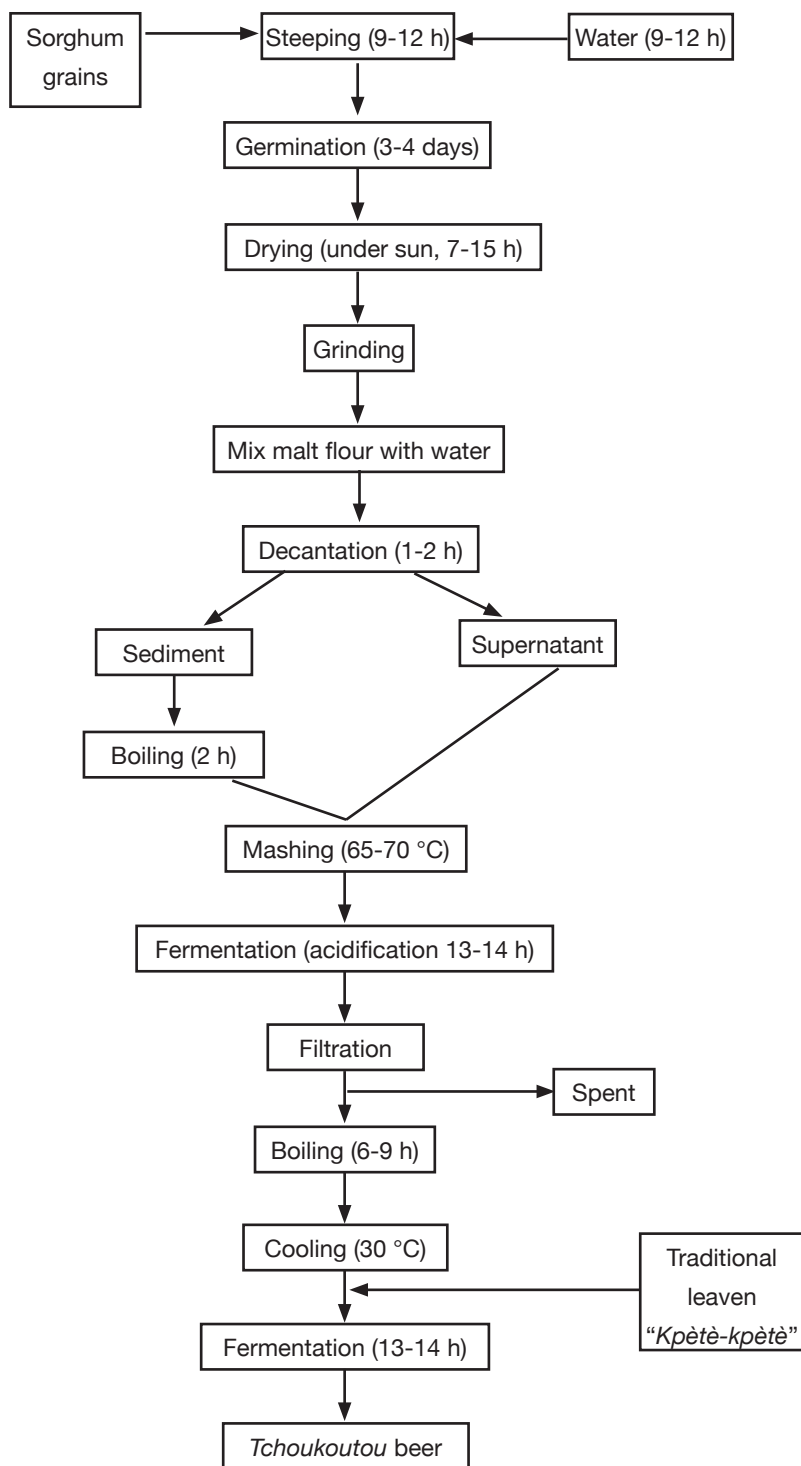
Sorghum grains

Steeping (9-12 h)

Water (9-12 h)

Germination (3-4 days)

Drying (under sun, 7-15 h)

Grinding

Mix malt flour with water

Decantation (1-2 h)

Sediment

Supernatant

Boiling (2 h)

Mashing (65-70 °C)

Fermentation (acidification 13-14 h)

Filtration

Spent

Boiling (6-9 h)

Cooling (30 °C)

Traditional leaven "Kpètè-kpètè"

Fermentation (13-14 h)

Tchoukoutou beer